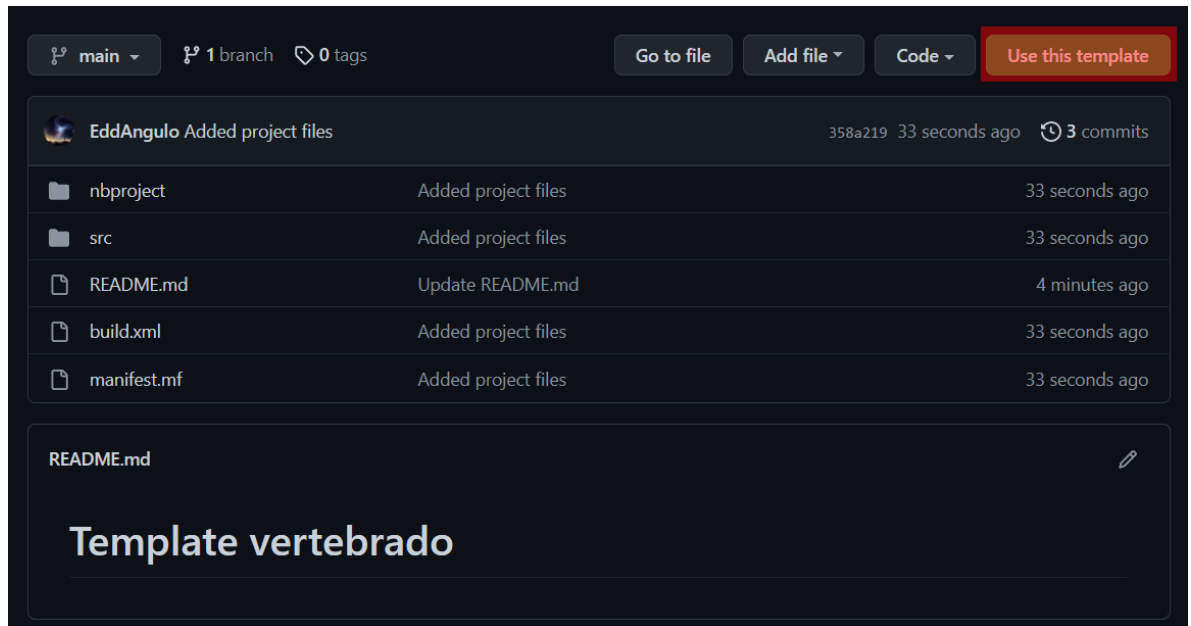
main 1 branch 0 tags Go to file Add file Code Use this template

EddAngulo Added project files 358a219 33 seconds ago 3 commits

| | | |
|---|---|---|
| nbproject | Added project files | 33 seconds ago |
| src | Added project files | 33 seconds ago |
| README.md | Update README.md | 4 minutes ago |
| build.xml | Added project files | 33 seconds ago |
| manifest.mf | Added project files | 33 seconds ago |

README.md

Template vertebrado